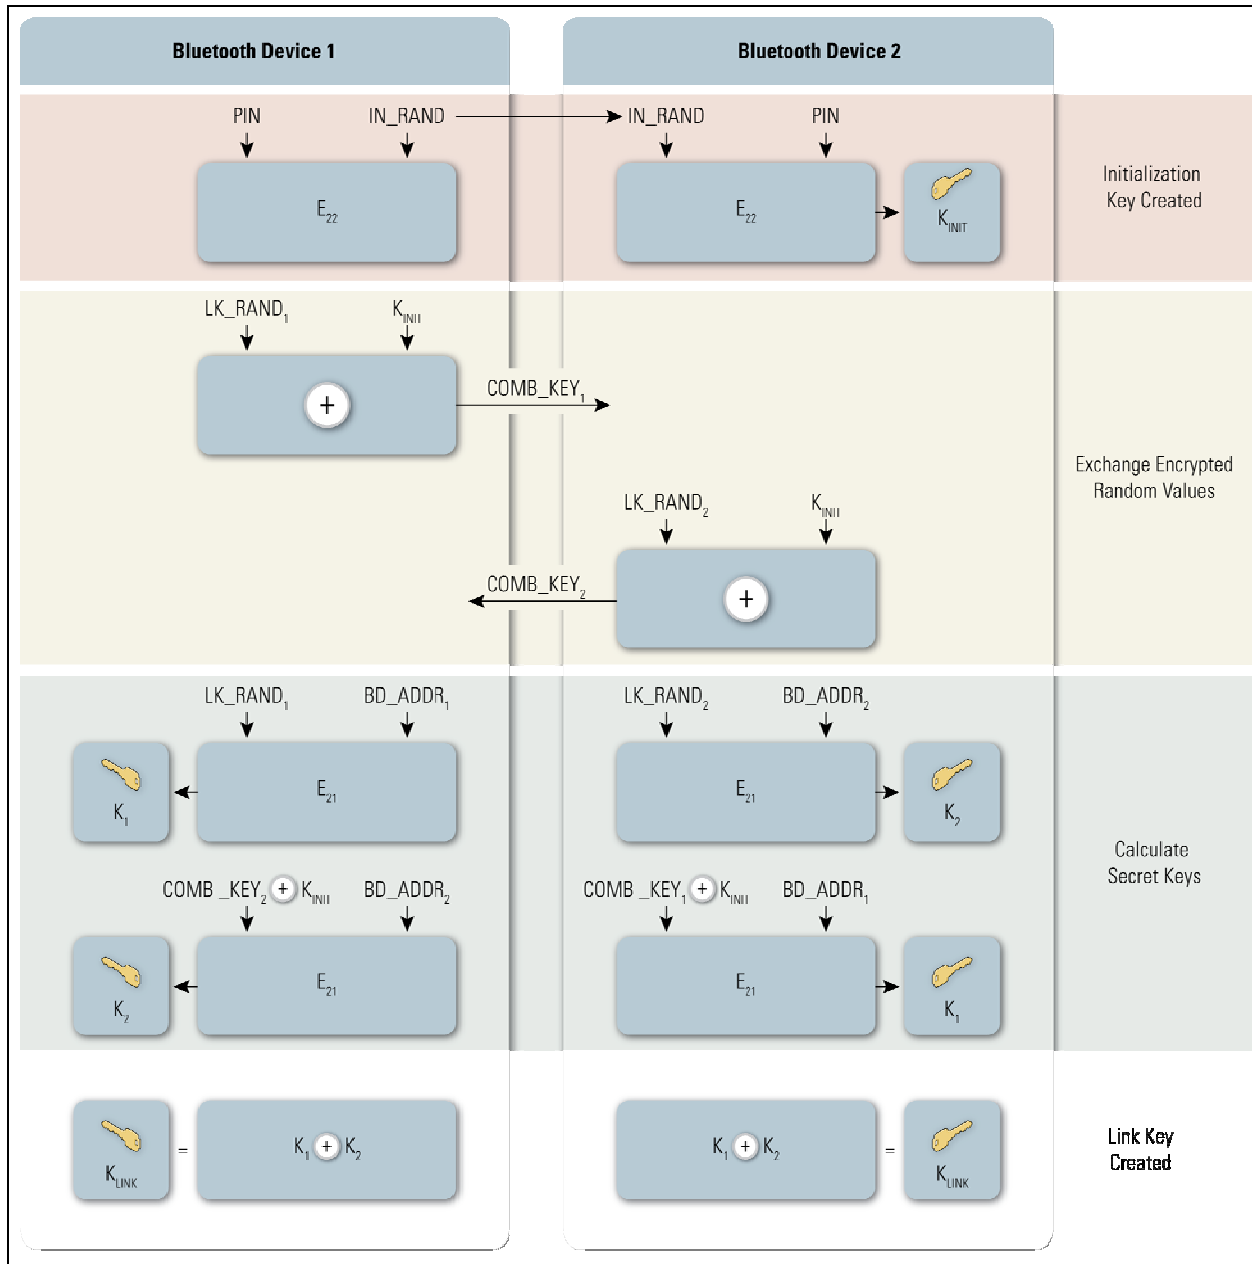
Bluetooth Device 1

Bluetooth Device 2

PIN

IN_RAND

IN_RAND

PIN

$E_{22}$

$E_{22}$

$K_{INIT}$

Initialization Key Created

$LK\_RAND_1$

$K_{INIT}$

$+$

$COMB\_KEY_1$

Exchange Encrypted Random Values

$LK\_RAND_2$

$K_{INIT}$

$COMB\_KEY_2$

$+$

$LK\_RAND_1$

$BD\_ADDR_1$

$LK\_RAND_2$

$BD\_ADDR_2$

$K_1$

$E_{21}$

$E_{21}$

$K_2$

Calculate Secret Keys

$COMB\_KEY_2 + K_{INIT}$

$BD\_ADDR_2$

$COMB\_KEY_1 + K_{INIT}$

$BD\_ADDR_1$

$K_2$

$E_{21}$

$E_{21}$

$K_1$

$K_{LINK}$

=

$K_1 + K_2$

$K_1 + K_2$

=

$K_{LINK}$

Link Key Created